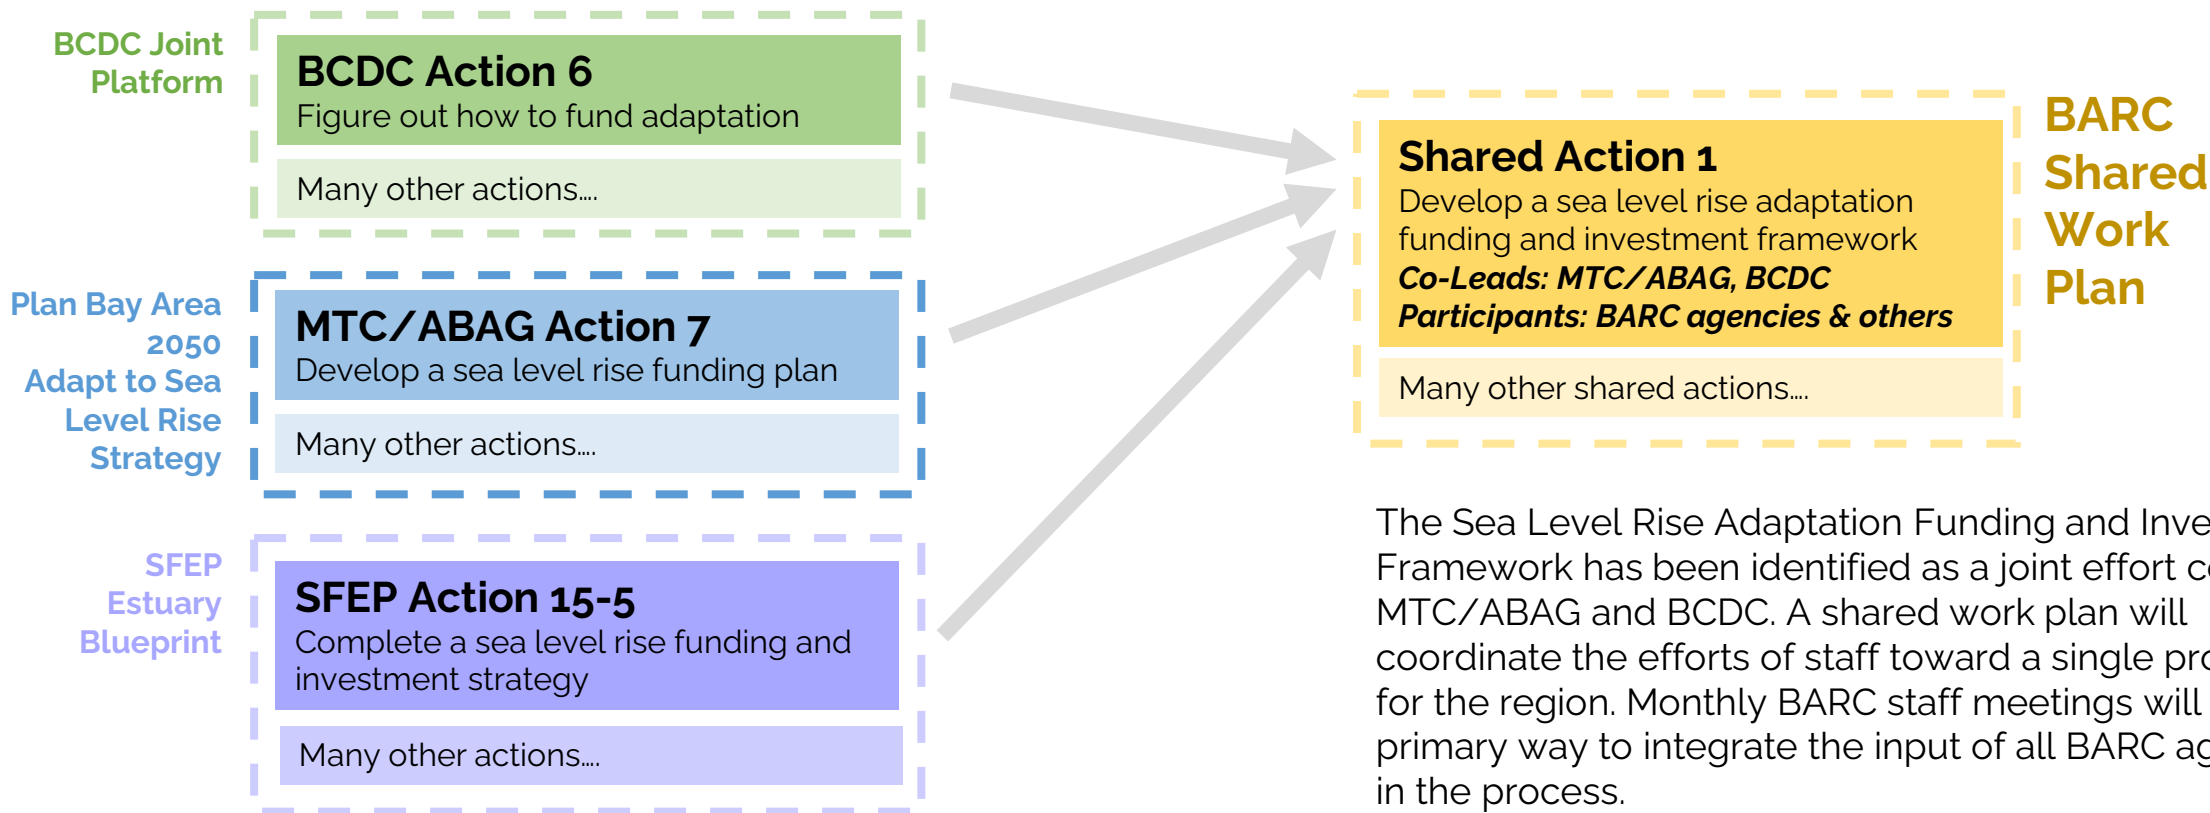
BCDC Joint Platform

BCDC Action 6
Figure out how to fund adaptation

Many other actions....

Plan Bay Area 2050 Adapt to Sea Level Rise Strategy

MTC/ABAG Action 7
Develop a sea level rise funding plan

Many other actions....

SFEP Estuary Blueprint

SFEP Action 15-5
Complete a sea level rise funding and investment strategy

Many other actions....

Shared Action 1
Develop a sea level rise adaptation funding and investment framework
Co-Leads: MTC/ABAG, BCDC
Participants: BARC agencies & others

Many other shared actions....

BARC Shared Work Plan

The Sea Level Rise Adaptation Funding and Inve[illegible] Framework has been identified as a joint effort c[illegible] MTC/ABAG and BCDC. A shared work plan will coordinate the efforts of staff toward a single pro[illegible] for the region. Monthly BARC staff meetings will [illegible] primary way to integrate the input of all BARC ag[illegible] in the process.